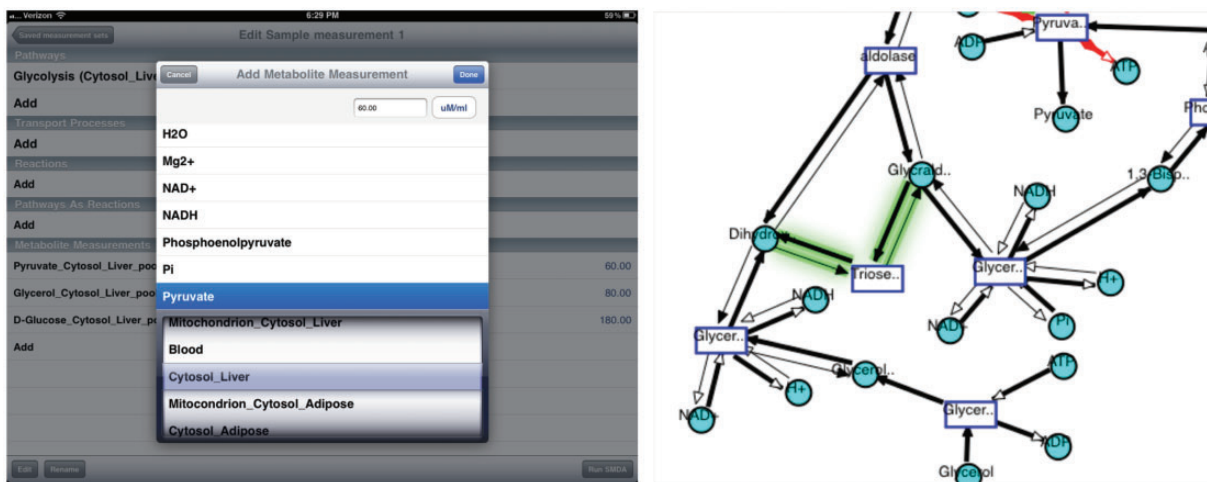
Verizon 6:29 PM 59%

Saved measurement sets

Edit Sample measurement 1

Pathways

Glycolysis (Cytosol_Liv

Add

Transport Processes

Add

Reactions

Add

Pathways As Reactions

Add

Metabolite Measurements

Pyruvate_Cytosol_Liver_poo 60.00

Glycerol_Cytosol_Liver_poo 80.00

D-Glucose_Cytosol_Liver_po 180.00

Add

Cancel

Add Metabolite Measurement

Done

60.00

uM/ml

H2O

Mg2+

NAD+

NADH

Phosphoenolpyruvate

Pi

Pyruvate

Mitochondrion_Cytosol_Liver

Blood

Cytosol_Liver

Mitocondrion_Cytosol_Adipose

Cytosol_Adipose

Edit

Rename

Run SMDA

aldolase

ADP

Pyruva..

ATP

Pyruvate

Pho

Glycrald..

NADH

1,3-Bisp..

Dihydrox

Triose..

Glycer..

H+

NADH

NAD+

Pi

Glycer..

H+

Glycerol..

ATP

NAD+

Glycer..

ADP

Glycerol